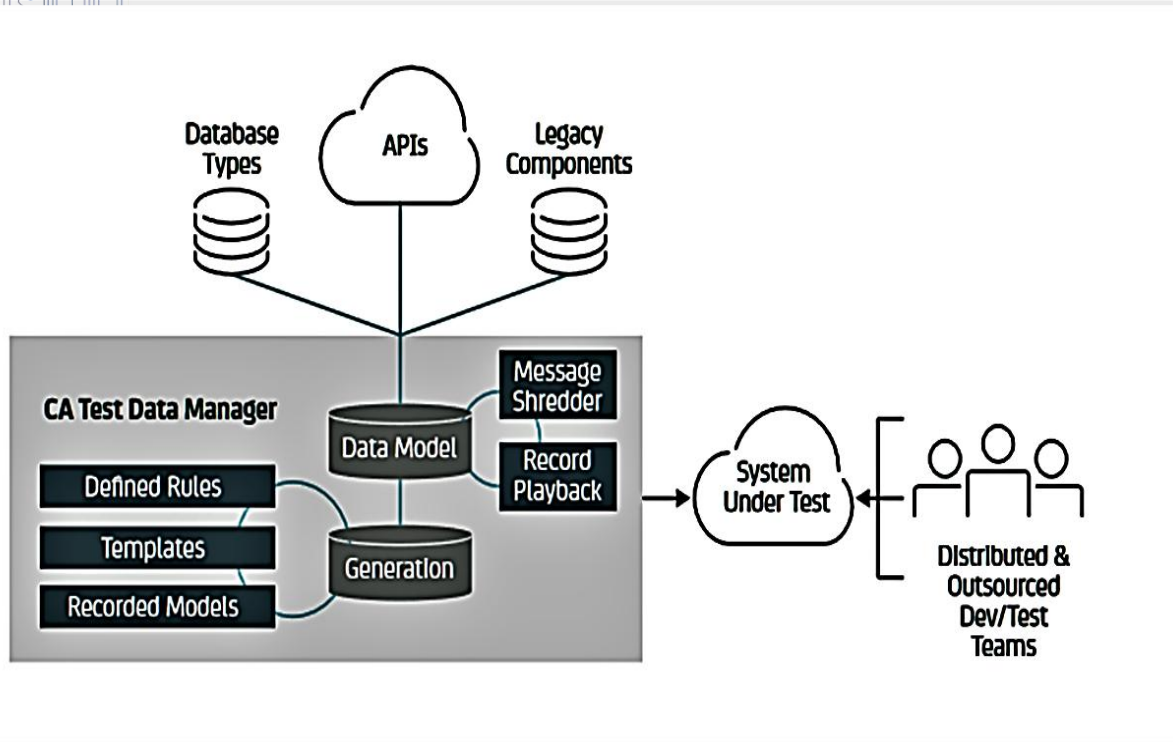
Database Types

APIs

Legacy Components

CA Test Data Manager

Message Shredder

Data Model

Record Playback

Defined Rules

Templates

Recorded Models

Generation

System Under Test

Distributed & Outsourced Dev/Test Teams